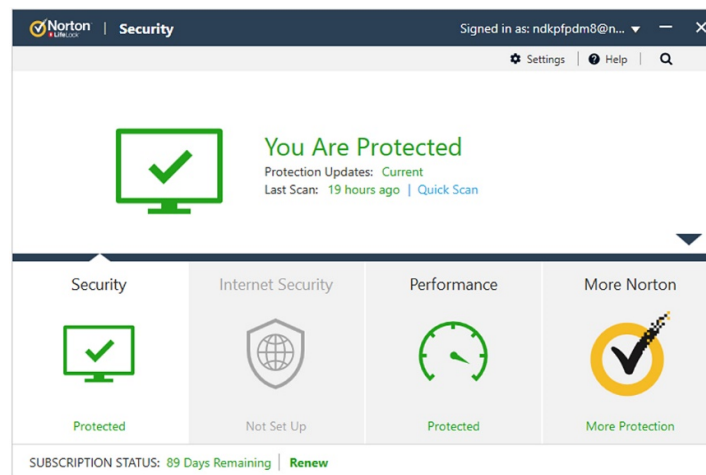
Norton LifeLock | Security

Signed in as: ndkpfpdm8@n...

Settings | Help |

You Are Protected

Protection Updates: Current

Last Scan: 19 hours ago | Quick Scan

Security

Protected

Internet Security

Not Set Up

Performance

Protected

More Norton

More Protection

SUBSCRIPTION STATUS: 89 Days Remaining | Renew